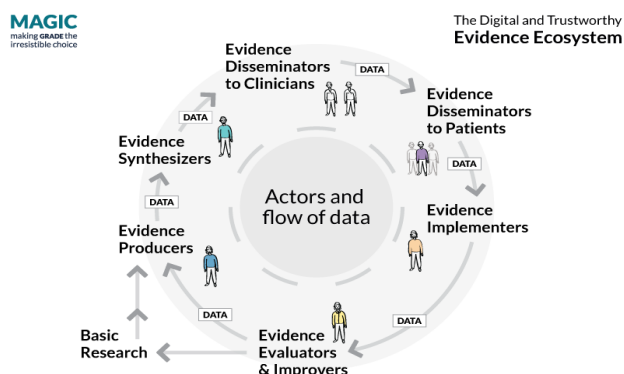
MAGIC
making GRADE the irresistible choice

The Digital and Trustworthy
Evidence Ecosystem

Evidence Disseminators to Clinicians

DATA

Evidence Disseminators to Patients

DATA

Evidence Synthesizers

DATA

Actors and flow of data

DATA

Evidence Implementers

Evidence Producers

DATA

DATA

Basic Research

Evidence Evaluators & Improvers